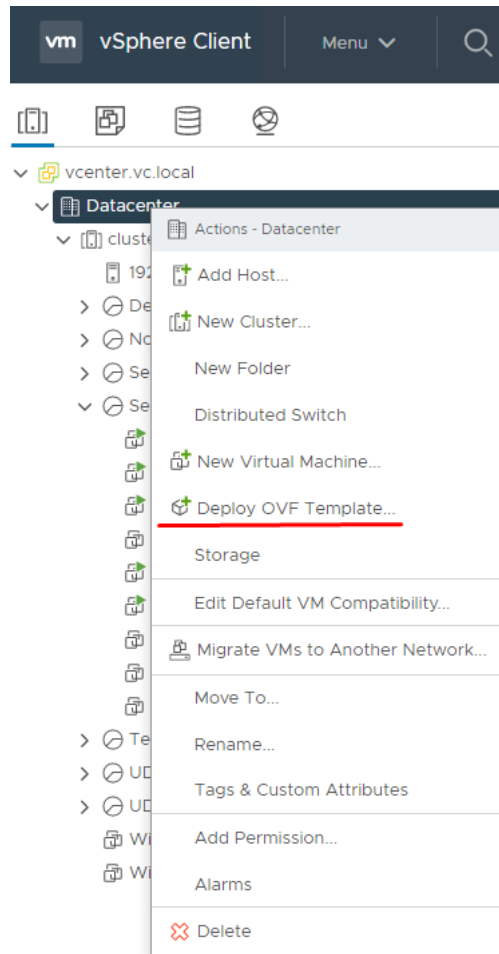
vm vSphere Client

Menu

vcenter.vc.local

Datacenter

cluste

192

De

No

Se

Se

Te

UD

UD

Wi

Wi

Actions - Datacenter

Add Host...

New Cluster...

New Folder

Distributed Switch

New Virtual Machine...

Deploy OVF Template...

Storage

Edit Default VM Compatibility...

Migrate VMs to Another Network...

Move To...

Rename...

Tags & Custom Attributes

Add Permission...

Alarms

Delete